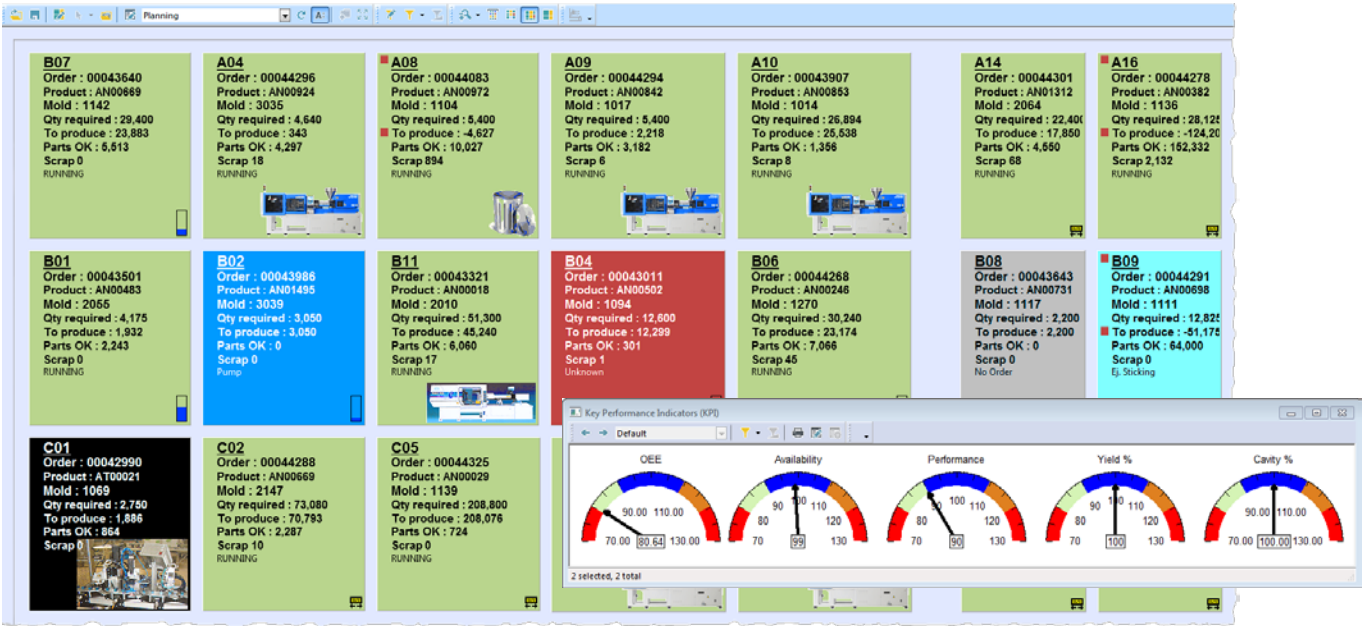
Planning

B07
Order : 00043640
Product : AN00669
Mold : 1142
Qty required : 29,400
To produce : 23,883
Parts OK : 5,513
Scrap 0
RUNNING

A04
Order : 00044296
Product : AN00924
Mold : 3035
Qty required : 4,640
To produce : 343
Parts OK : 4,297
Scrap 18
RUNNING

A08
Order : 00044083
Product : AN00972
Mold : 1104
Qty required : 5,400
To produce : -4,627
Parts OK : 10,027
Scrap 894
RUNNING

A09
Order : 00044294
Product : AN00842
Mold : 1017
Qty required : 5,400
To produce : 2,218
Parts OK : 3,182
Scrap 6
RUNNING

A10
Order : 00043907
Product : AN00853
Mold : 1014
Qty required : 26,894
To produce : 25,538
Parts OK : 1,356
Scrap 8
RUNNING

A14
Order : 00044301
Product : AN01312
Mold : 2064
Qty required : 22,40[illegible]
To produce : 17,850
Parts OK : 4,550
Scrap 68
RUNNING

A16
Order : 00044278
Product : AN00382
Mold : 1136
Qty required : 28,12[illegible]
To produce : -124,20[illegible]
Parts OK : 152,332
Scrap 2,132
RUNNING

B01
Order : 00043501
Product : AN00483
Mold : 2055
Qty required : 4,175
To produce : 1,932
Parts OK : 2,243
Scrap 0
RUNNING

B02
Order : 00043986
Product : AN01495
Mold : 3039
Qty required : 3,050
To produce : 3,050
Parts OK : 0
Scrap 0
Pump

B11
Order : 00043321
Product : AN00018
Mold : 2010
Qty required : 51,300
To produce : 45,240
Parts OK : 6,060
Scrap 17
RUNNING

B04
Order : 00043011
Product : AN00502
Mold : 1094
Qty required : 12,600
To produce : 12,299
Parts OK : 301
Scrap 1
Unknown

B06
Order : 00044268
Product : AN00246
Mold : 1270
Qty required : 30,240
To produce : 23,174
Parts OK : 7,066
Scrap 45
RUNNING

B08
Order : 00043643
Product : AN00731
Mold : 1117
Qty required : 2,200
To produce : 2,200
Parts OK : 0
Scrap 0
No Order

B09
Order : 00044291
Product : AN00698
Mold : 1111
Qty required : 12,82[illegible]
To produce : -51,17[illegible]
Parts OK : 64,000
Scrap 0
Ej. Sticking

C01
Order : 00042990
Product : AT00021
Mold : 1069
Qty required : 2,750
To produce : 1,886
Parts OK : 864
Scrap 0

C02
Order : 00044288
Product : AN00669
Mold : 2147
Qty required : 73,080
To produce : 70,793
Parts OK : 2,287
Scrap 10
RUNNING

C05
Order : 00044325
Product : AN00029
Mold : 1139
Qty required : 208,800
To produce : 208,076
Parts OK : 724
Scrap 0
RUNNING

Key Performance Indicators (KPI)
Default

OEE
70.00 90.00 110.00 130.00 80.64

Availability
70 80 90 100 110 120 130 99

Performance
70 80 90 100 110 120 130 90

Yield %
70 80 90 100 110 120 130 100

Cavity %
70.00 90.00 110.00 130.00 100.00

2 selected, 2 total